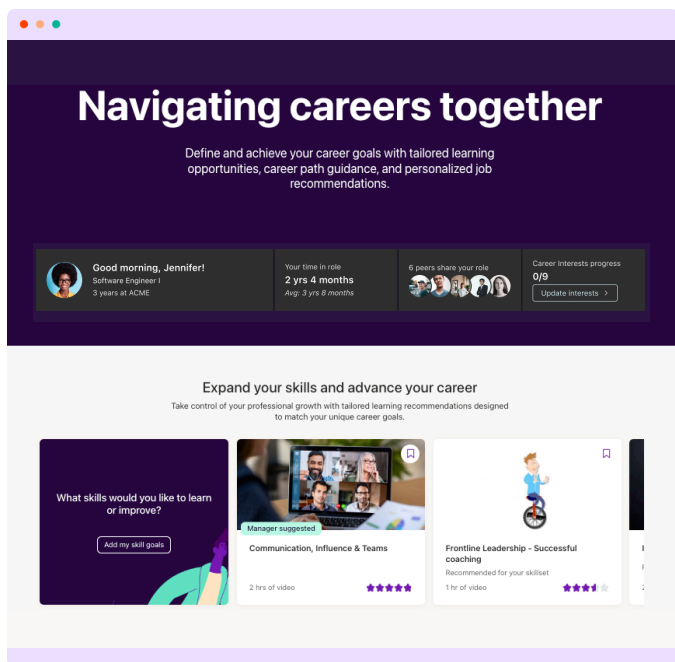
Navigating careers together

Define and achieve your career goals with tailored learning opportunities, career path guidance, and personalized job recommendations.

Good morning, Jennifer!
Software Engineer I
3 years at ACME

Your time in role
2 yrs 4 months
Avg: 3 yrs 8 months

6 peers share your role

Career interests progress
0/9
Update interests >

Expand your skills and advance your career

Take control of your professional growth with tailored learning recommendations designed to match your unique career goals.

What skills would you like to learn or improve?
Add my skill goals

Manager suggested
Communication, Influence & Teams
2 hrs of video

Frontline Leadership - Successful coaching
Recommended for your skillset
1 hr of video